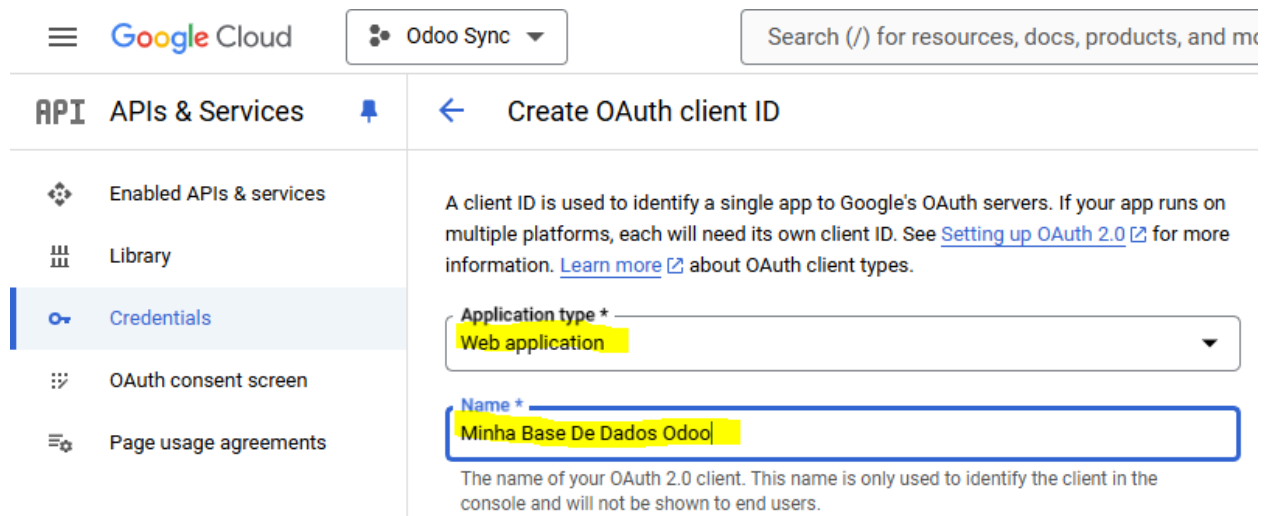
Google Cloud

Odoo Sync

Search (/) for resources, docs, products, and mo

API APIs & Services

Create OAuth client ID

Enabled APIs & services

Library

Credentials

OAuth consent screen

Page usage agreements

A client ID is used to identify a single app to Google's OAuth servers. If your app runs on multiple platforms, each will need its own client ID. See Setting up OAuth 2.0 for more information. Learn more about OAuth client types.

Application type *
Web application

Name *
Minha Base De Dados Odoo

The name of your OAuth 2.0 client. This name is only used to identify the client in the console and will not be shown to end users.